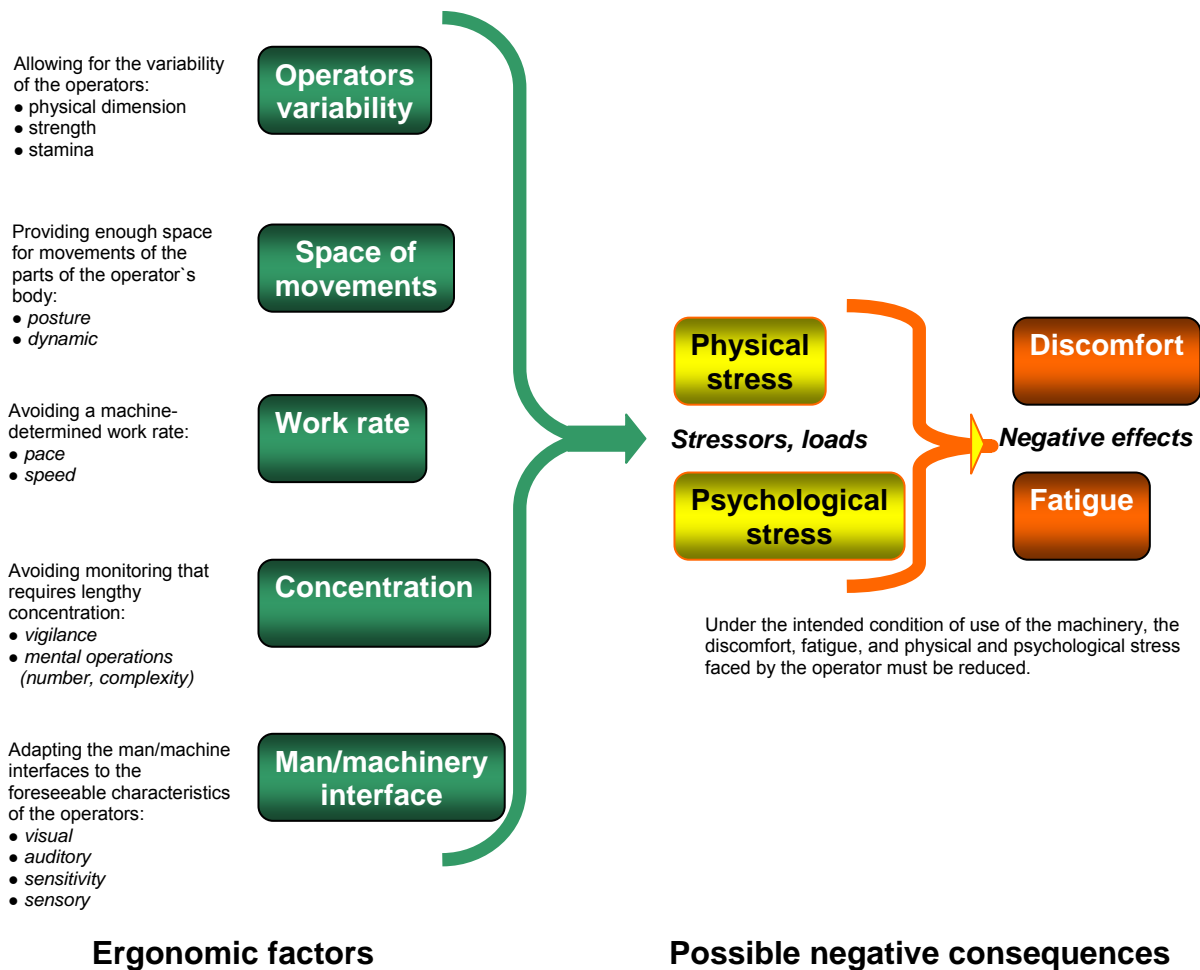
Allowing for the variability of the operators:
● physical dimension
● strength
● stamina

Operators variability

Providing enough space for movements of the parts of the operator`s body:
● posture
● dynamic

Space of movements

Avoiding a machine-determined work rate:
● pace
● speed

Work rate

Avoiding monitoring that requires lengthy concentration:
● vigilance
● mental operations (number, complexity)

Concentration

Adapting the man/machine interfaces to the foreseeable characteristics of the operators:
● visual
● auditory
● sensitivity
● sensory

Man/machinery interface

Physical stress

Stressors, loads

Psychological stress

Discomfort

Negative effects

Fatigue

Under the intended condition of use of the machinery, the discomfort, fatigue, and physical and psychological stress faced by the operator must be reduced.

Ergonomic factors

Possible negative consequences